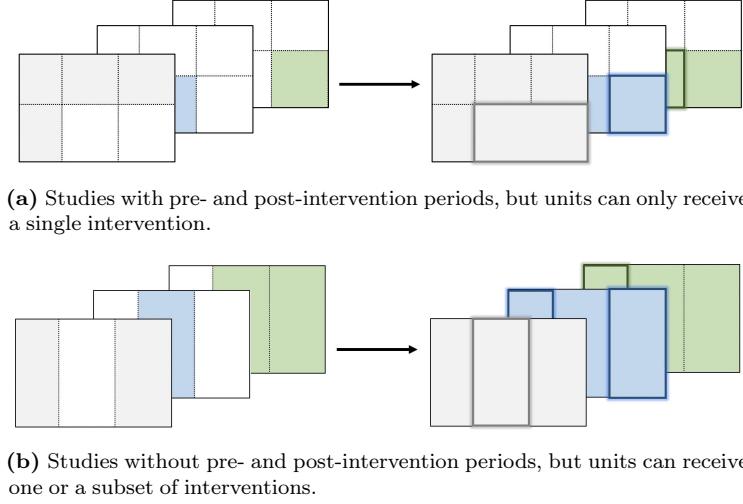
(a) Studies with pre- and post-intervention periods, but units can only receive a single intervention.

(b) Studies without pre- and post-intervention periods, but units can receive one or a subset of interventions.